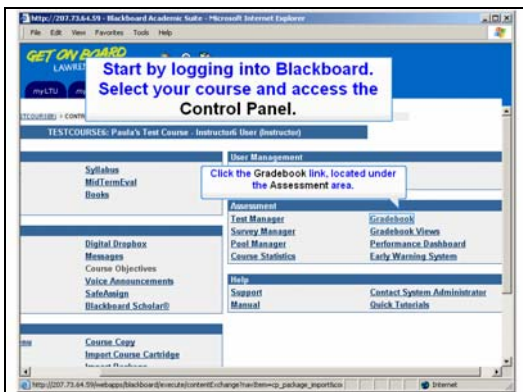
http://207.73.64.59 - Blackboard Academic Suite - Microsoft Internet Explorer

File Edit View Favorites Tools Help

GET ON BOARD

LAWRE

myLTU

Start by logging into Blackboard. Select your course and access the Control Panel.

COURSES > CONTR

TESTCOURSES: Paula's Test Course - Instructor User (Instructor)

Syllabus
MidTermEval
Books

User Management

Click the Gradebook link, located under the Assessment area.

Assessment

| | |
|---|---|
| Test Manager | Gradebook |
| Survey Manager | Gradebook Views |
| Pool Manager | Performance Dashboard |
| Course Statistics | Early Warning System |

Digital Dropbox
Messages
Course Objectives
Voice Announcements
SafeAssign
Blackboard Scholar®

Help

| | |
|---|---|
| Support | Contact System Administrator |
| Manual | Quick Tutorials |

Course Copy
Import Course Cartridge
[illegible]

http://207.73.64.59/webapps/blackboard/execute/content/change?navItem=cp_package_import&co

Internet